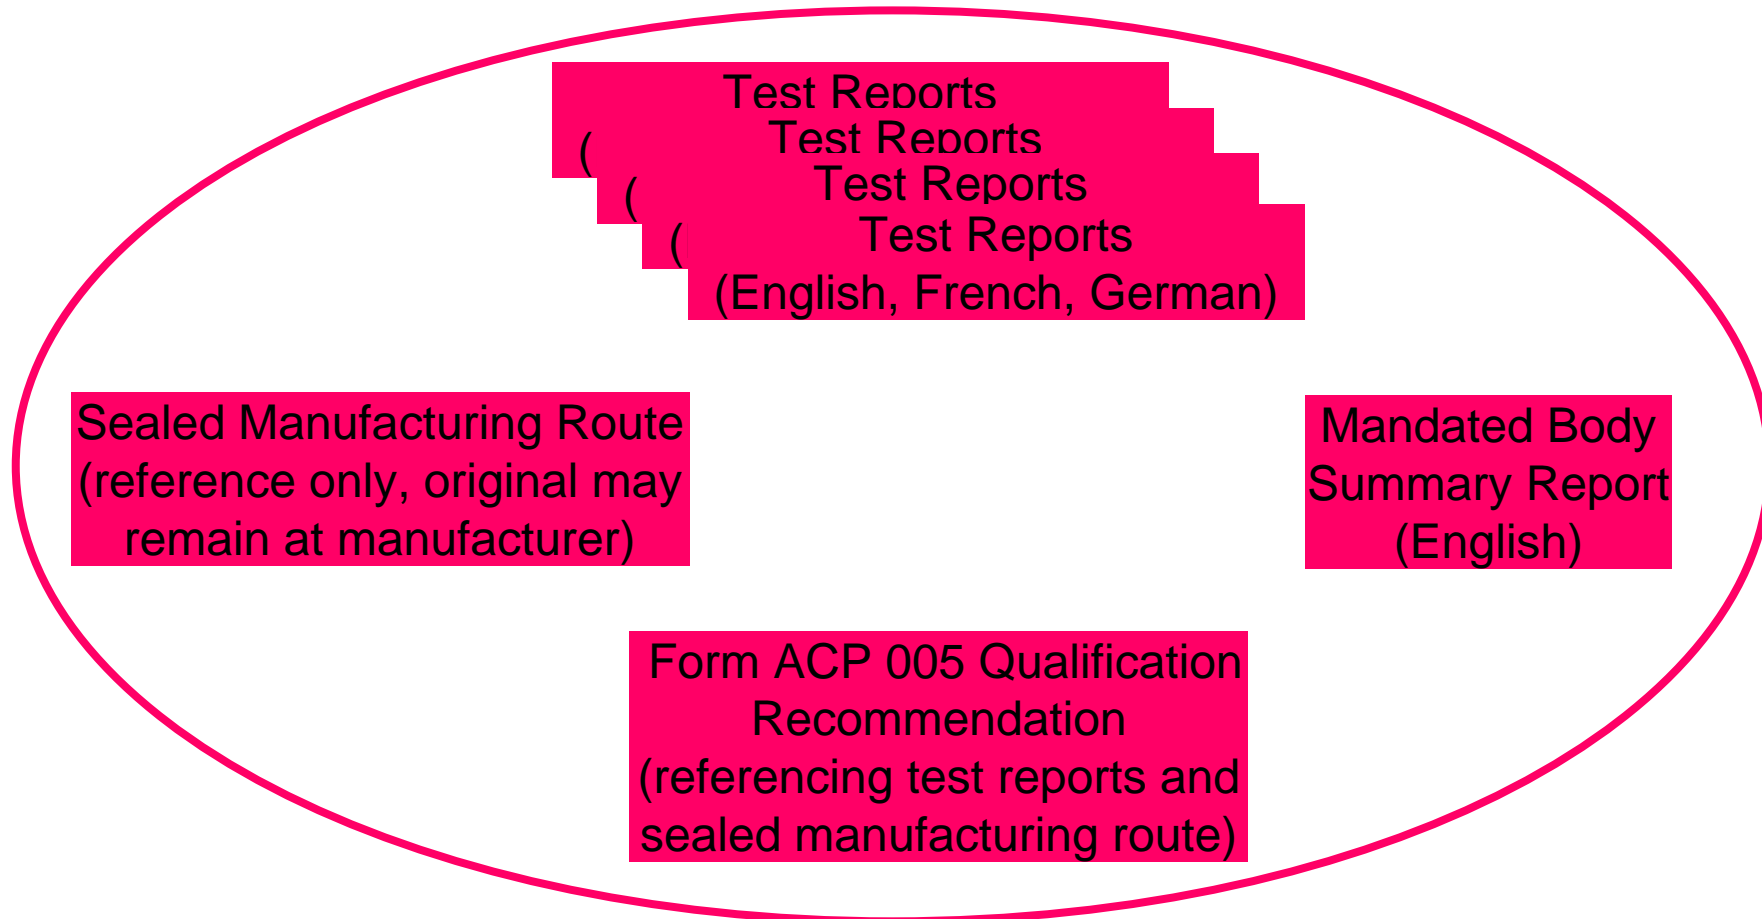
Test Reports
(
Test Reports
(
Test Reports
(
Test Reports
(English, French, German)

Sealed Manufacturing Route (reference only, original may remain at manufacturer)

Mandated Body Summary Report (English)

Form ACP 005 Qualification Recommendation (referencing test reports and sealed manufacturing route)